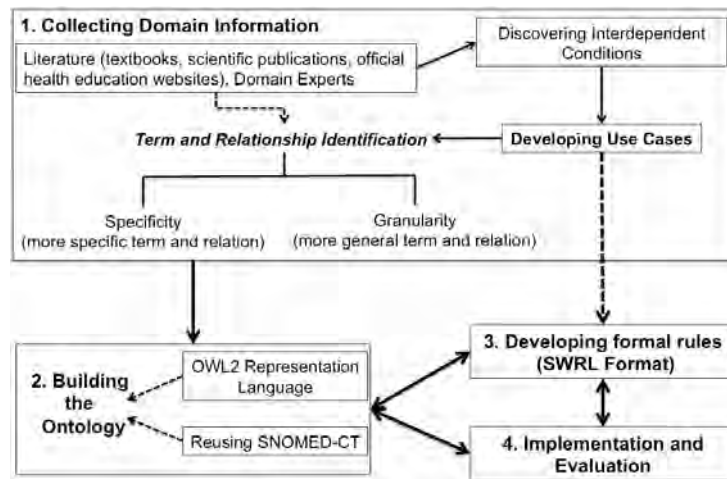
1. Collecting Domain Information

Literature (textbooks, scientific publications, official health education websites), Domain Experts

Discovering Interdependent Conditions

Term and Relationship Identification

Developing Use Cases

Specificity
(more specific term and relation)

Granularity
(more general term and relation)

2. Building the Ontology

OWL2 Representation Language

Reusing SNOMED-CT

3. Developing formal rules (SWRL Format)

4. Implementation and Evaluation